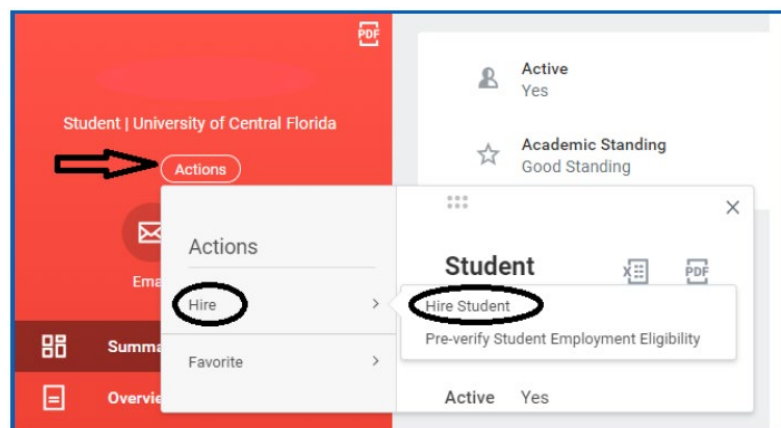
PDF

Student | University of Central Florida

Actions

Ema

Summa

Overvie

Active
Yes

Academic Standing
Good Standing

Actions

Hire

Favorite

Student

PDF

Hire Student

Pre-verify Student Employment Eligibility

Active Yes